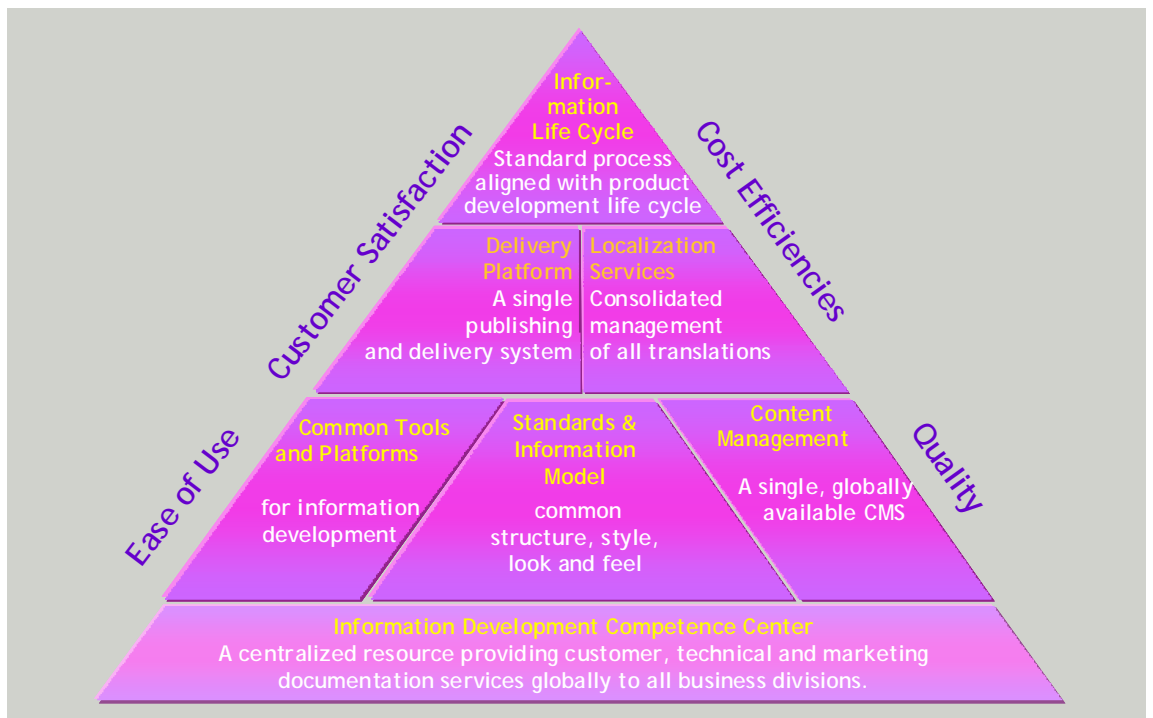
Customer Satisfaction

Ease of Use

Information Life Cycle
Standard process aligned with product development life cycle

Cost Efficiencies

Quality

Delivery Platform
A single publishing and delivery system

Localization Services
Consolidated management of all translations

Common Tools and Platforms
for information development

Standards & Information Model
common structure, style, look and feel

Content Management
A single, globally available CMS

Information Development Competence Center
A centralized resource providing customer, technical and marketing documentation services globally to all business divisions.